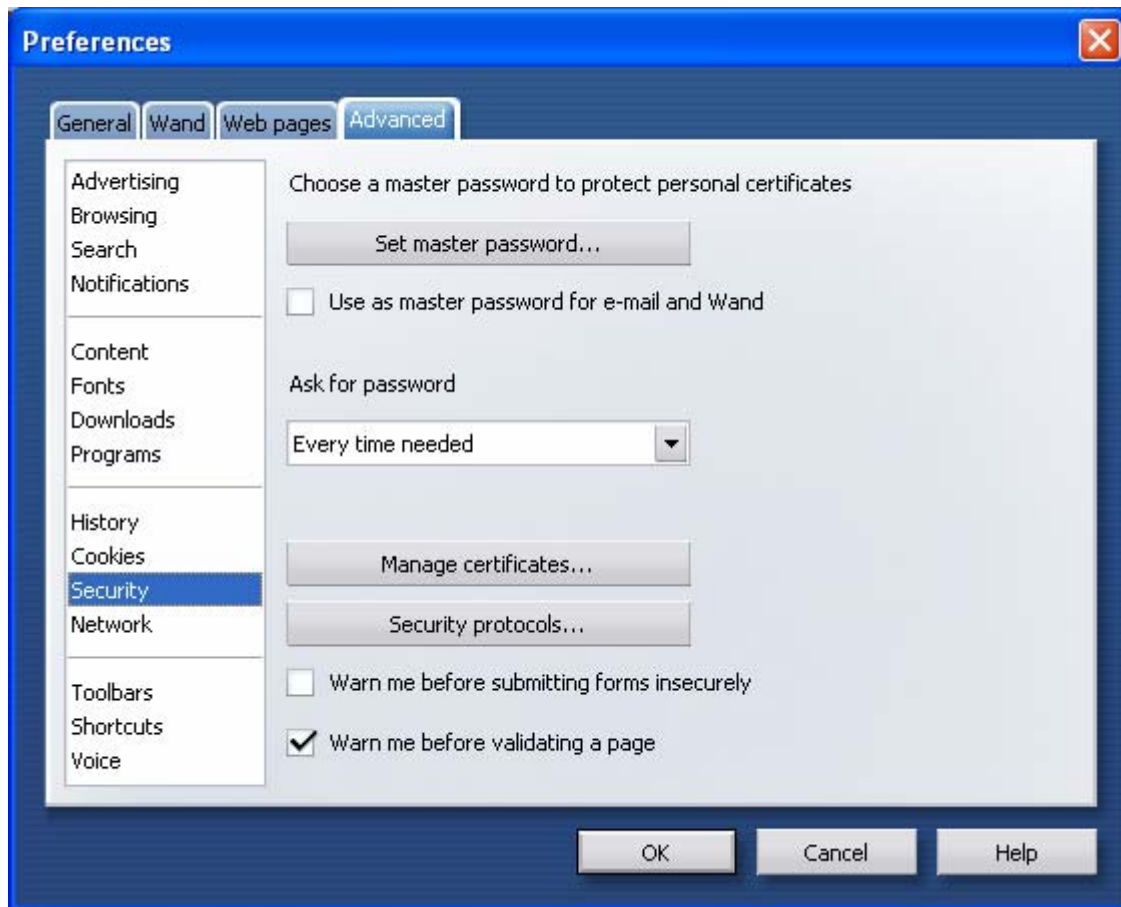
Preferences

General Wand Web pages Advanced

Advertising
Browsing
Search
Notifications

Content
Fonts
Downloads
Programs

History
Cookies
Security
Network

Toolbars
Shortcuts
Voice

Choose a master password to protect personal certificates

Set master password...

Use as master password for e-mail and Wand

Ask for password

Every time needed

Manage certificates...

Security protocols...

Warn me before submitting forms insecurely

Warn me before validating a page

OK Cancel Help